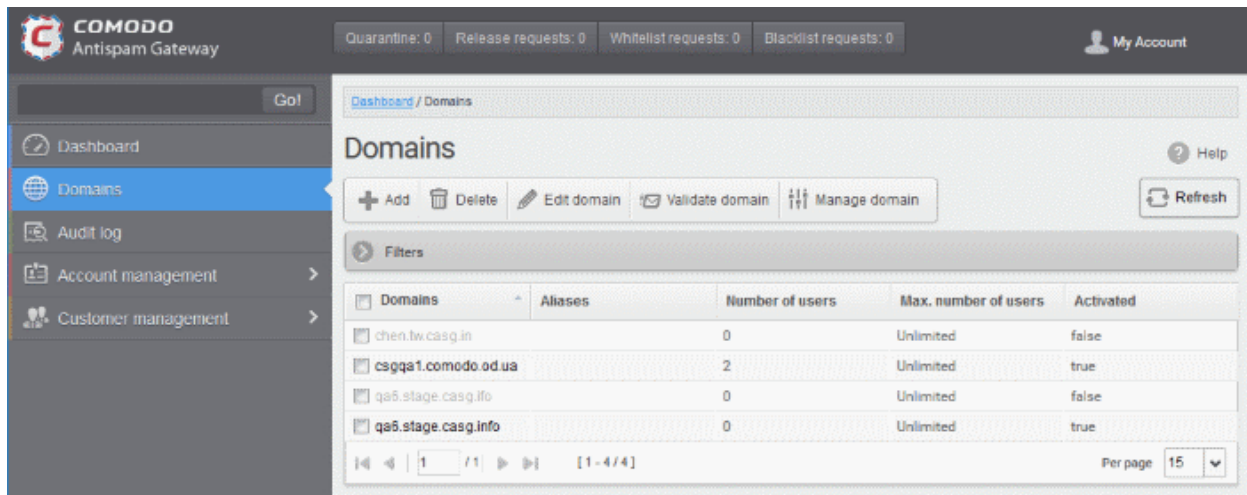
COMODO
Antispam Gateway

Quarantine: 0 Release requests: 0 Whitelist requests: 0 Blacklist requests: 0

My Account

Go!

Dashboard
Domains
Audit log
Account management
Customer management

Dashboard / Domains

Domains

Help

Add Delete Edit domain Validate domain Manage domain

Refresh

Filters

| Domains | Aliases | Number of users | Max. number of users | Activated |
|---|---|---|---|---|
| chen.tw.casg.in | | 0 | Unlimited | false |
| csgqa1.comodo.od.ua | | 2 | Unlimited | true |
| qa6.stage.casg.ifo | | 0 | Unlimited | false |
| qa6.stage.casg.info | | 0 | Unlimited | true |

1 /1 [1 - 4 / 4]

Per page 15